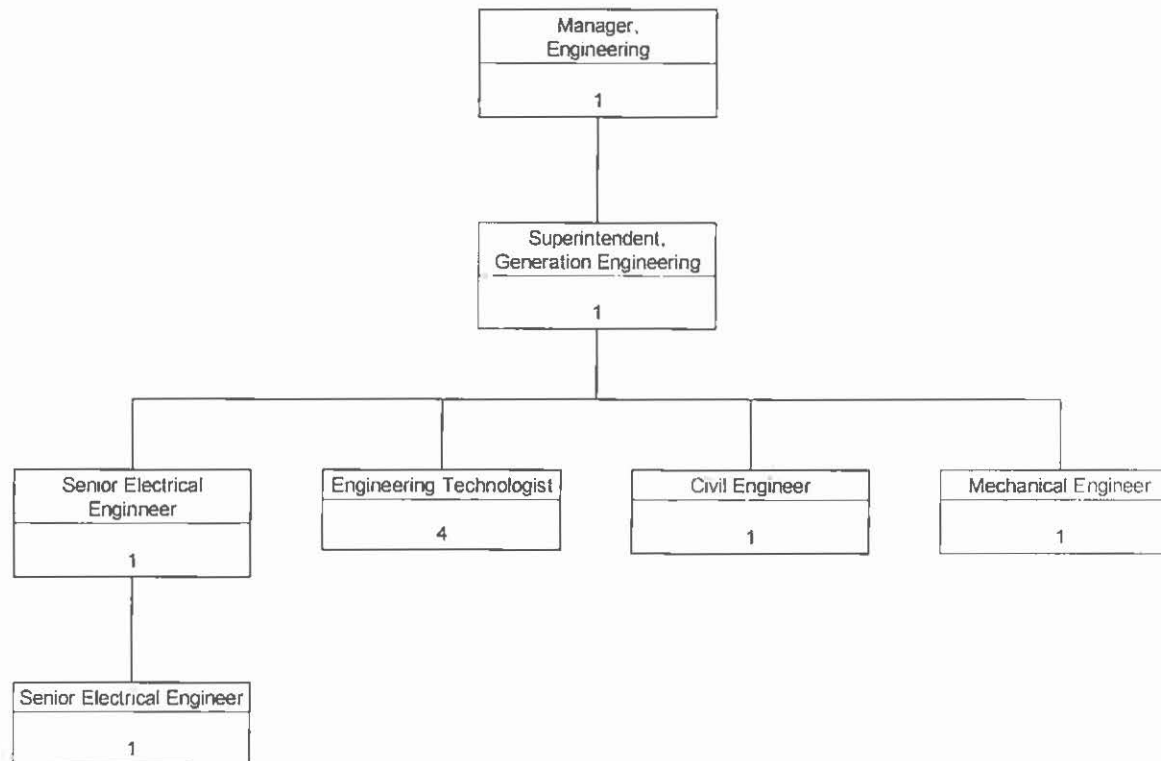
Manager, Engineering

1

Superintendent, Generation Engineering

1

Senior Electrical Enginneer

1

Engineering Technologist

4

Civil Engineer

1

Mechanical Engineer

1

Senior Electrical Engineer

1